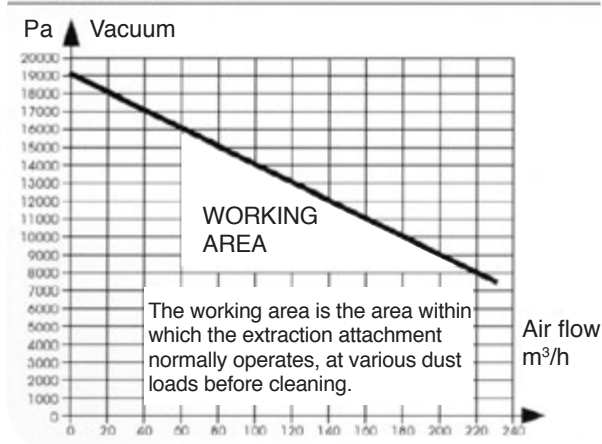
Pa Vacuum

20000
19000
18000
17000
16000
15000
14000
13000
12000
11000
10000
9000
8000
7000
6000
5000
4000
3000
2000
1000
0

WORKING AREA

The working area is the area within which the extraction attachment normally operates, at various dust loads before cleaning.

Air flow $m^3/h$

0 20 40 60 80 100 120 140 160 180 200 220 240